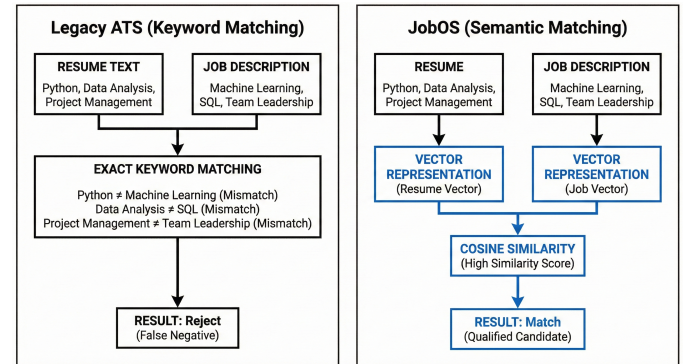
Legacy ATS (Keyword Matching)

RESUME TEXT
Python, Data Analysis, Project Management

JOB DESCRIPTION
Machine Learning, SQL, Team Leadership

EXACT KEYWORD MATCHING
Python ≠ Machine Learning (Mismatch)
Data Analysis ≠ SQL (Mismatch)
Project Management ≠ Team Leadership (Mismatch)

RESULT: Reject
(False Negative)

JobOS (Semantic Matching)

RESUME
Python, Data Analysis, Project Management

JOB DESCRIPTION
Machine Learning, SQL, Team Leadership

VECTOR REPRESENTATION
(Resume Vector)

VECTOR REPRESENTATION
(Job Vector)

COSINE SIMILARITY
(High Similarity Score)

RESULT: Match
(Qualified Candidate)